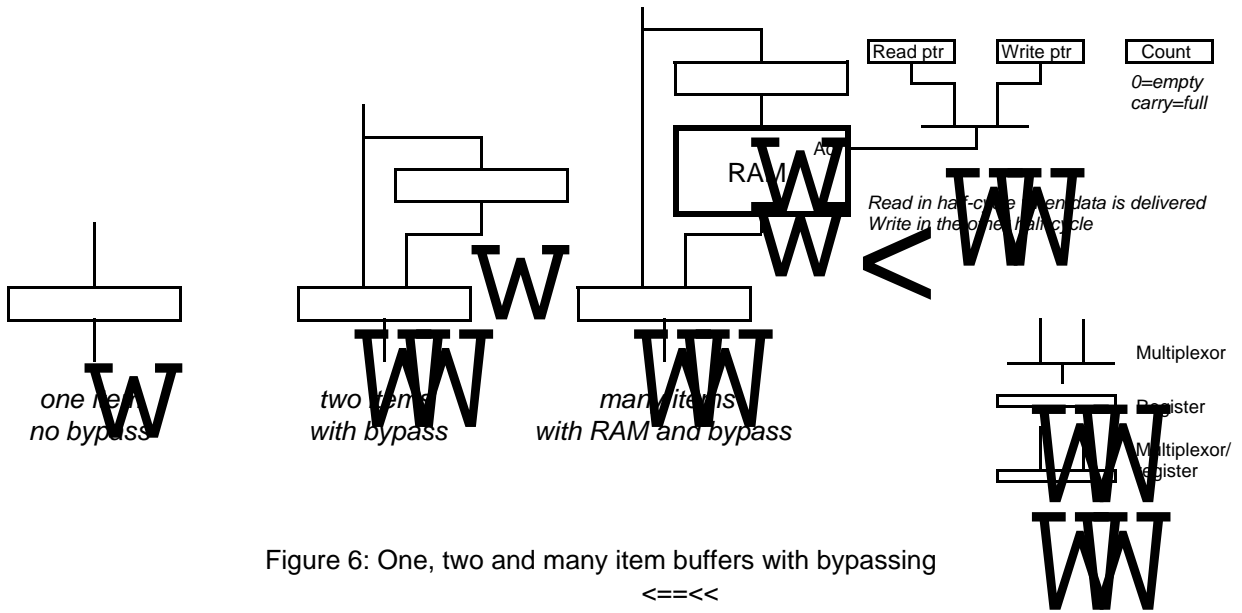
Read ptr

Write ptr

Count

0=empty
carry=full

RAM

Ad

Read in half-cycle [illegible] data is delivered
Write in the other half cycle

W

W

W

<

WW

WW

WW

W

one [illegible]
no bypass

two items
with bypass

many items
with RAM and bypass

Multiplexor

Register

Multiplexor/
register

WW

WW

Figure 6: One, two and many item buffers with bypassing

<==<<